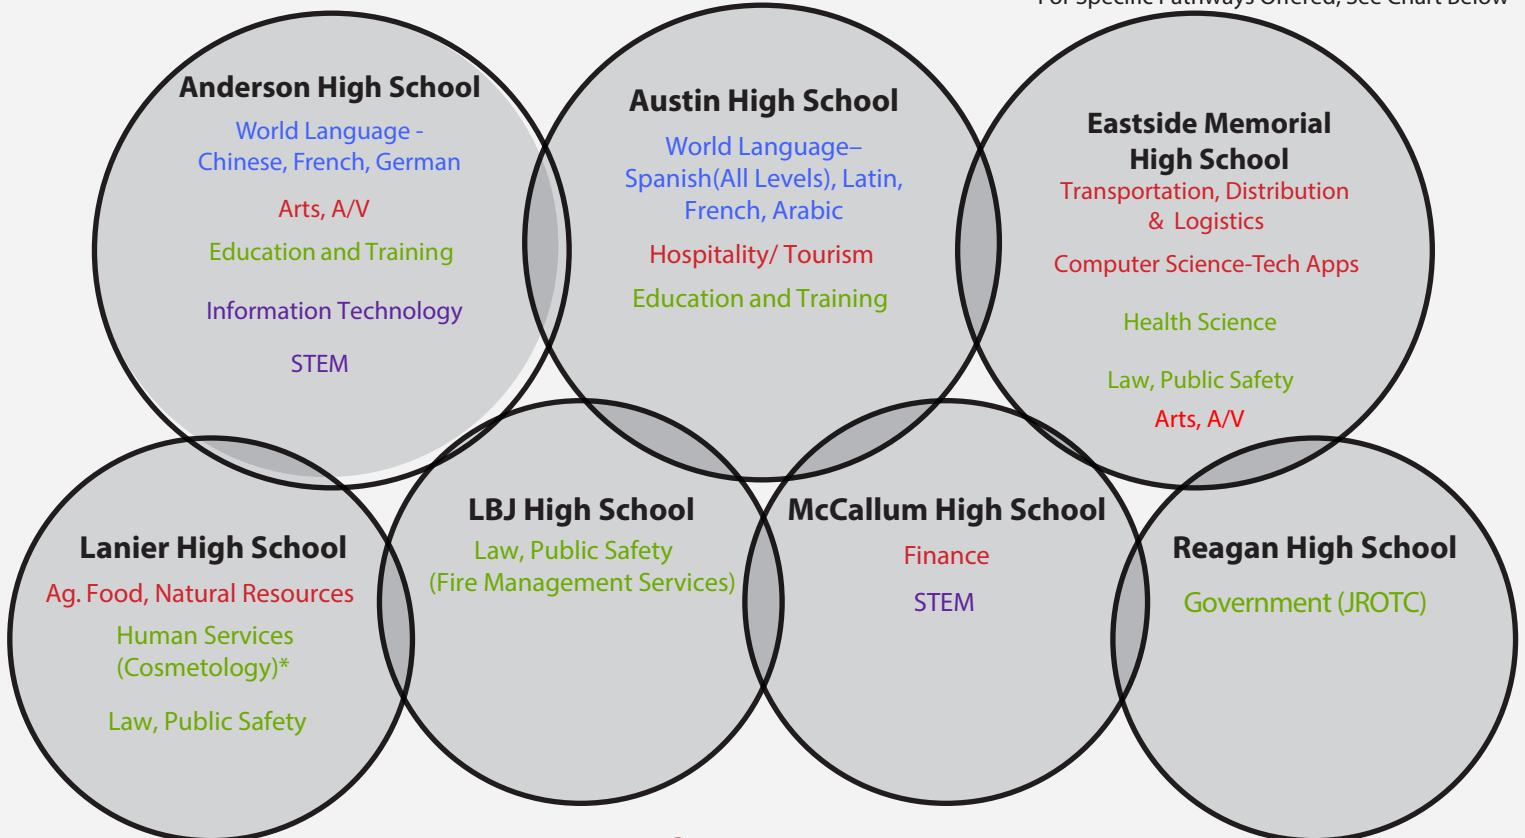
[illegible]

Anderson High School
World Language - Chinese, French, German
Arts, A/V
Education and Training
Information Technology
STEM

Austin High School
World Language– Spanish(All Levels), Latin, French, Arabic
Hospitality/ Tourism
Education and Training

Eastside Memorial High School
Transportation, Distribution & Logistics
Computer Science-Tech Apps
Health Science
Law, Public Safety
Arts, A/V

Lanier High School
Ag. Food, Natural Resources
Human Services (Cosmetology)*
Law, Public Safety

LBJ High School
Law, Public Safety (Fire Management Services)

McCallum High School
Finance
STEM

Reagan High School
Government (JROTC)